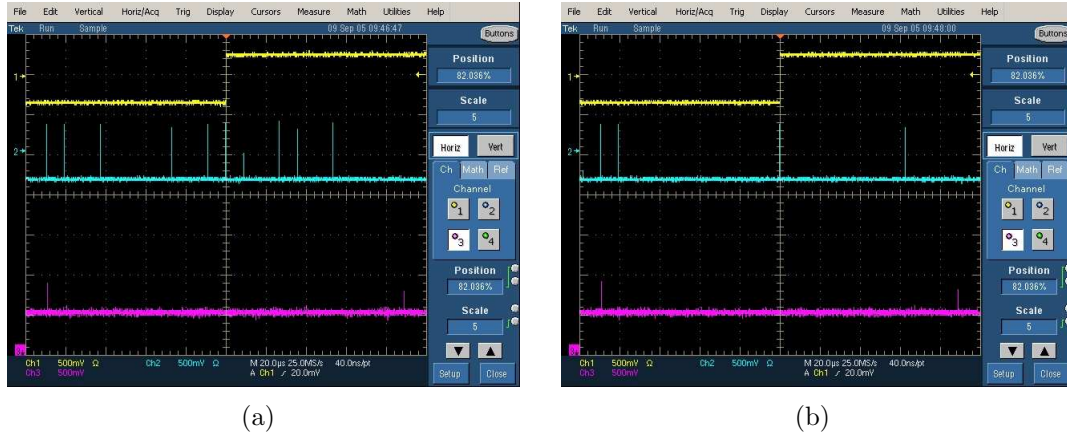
File Edit Vertical Horiz/Acq Trig Display Cursors Measure Math Utilities Help
Tek Run Sample 09 Sep 05 09:46:47
Buttons
Position
82.036%
Scale
5
Horiz Vert
Ch Math Ref
Channel
1 2
3 4
Position
82.036%
Scale
5
Setup Close
Ch1 500mV Ω Ch2 500mV Ω M 20.0μs 25.0MS/s 40.0ns/pt
Ch3 500mV A Ch1 ƒ 20.0mV

(a)

File Edit Vertical Horiz/Acq Trig Display Cursors Measure Math Utilities Help
Tek Run Sample 09 Sep 05 09:48:00
Buttons
Position
82.036%
Scale
5
Horiz Vert
Ch Math Ref
Channel
1 2
3 4
Position
82.036%
Scale
5
Setup Close
Ch1 500mV Ω Ch2 500mV Ω M 20.0μs 25.0MS/s 40.0ns/pt
Ch3 500mV A Ch1 ƒ 20.0mV

(b)